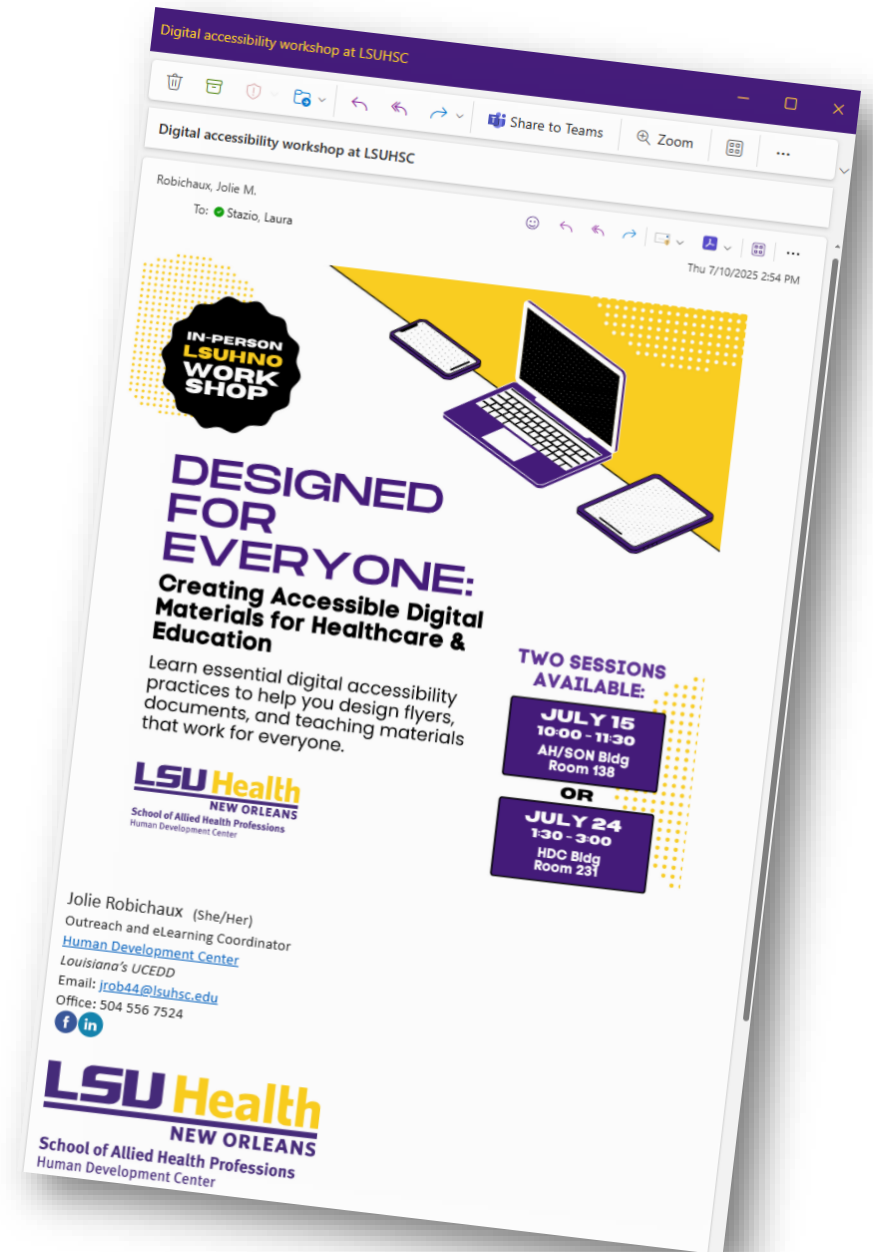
Digital accessibility workshop at LSUHSC

Share to Teams

Zoom

Digital accessibility workshop at LSUHSC

Robichaux, Jolie M.

To: Stazio, Laura

Thu 7/10/2025 2:54 PM

IN-PERSON LSUHNO WORK SHOP

DESIGNED FOR EVERYONE:

Creating Accessible Digital Materials for Healthcare & Education

Learn essential digital accessibility practices to help you design flyers, documents, and teaching materials that work for everyone.

LSU Health NEW ORLEANS
School of Allied Health Professions
Human Development Center

TWO SESSIONS AVAILABLE:

JULY 15
10:00 - 11:30
AH/SON Bldg
Room 138

OR

JULY 24
1:30 - 3:00
HDC Bldg
Room 231

Jolie Robichaux (She/Her)
Outreach and eLearning Coordinator
Human Development Center
Louisiana's UCEDD
Email: jrob44@lsuhsc.edu
Office: 504 556 7524

LSU Health NEW ORLEANS
School of Allied Health Professions
Human Development Center